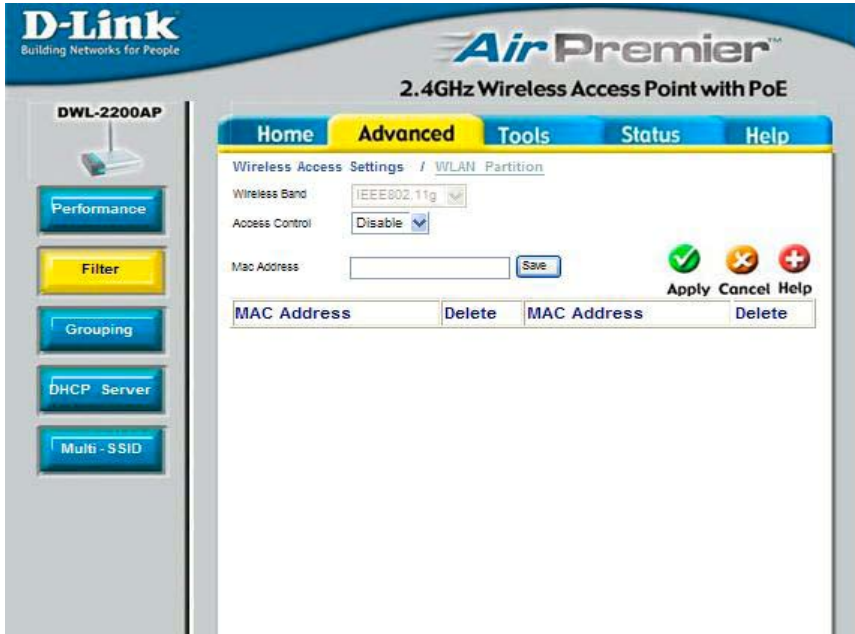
D-Link
Building Networks for People

AirPremier™
2.4GHz Wireless Access Point with PoE

DWL-2200AP

Performance
Filter
Grouping
DHCP Server
Multi-SSID

Home
Advanced
Tools
Status
Help

Wireless Access Settings / WLAN Partition

Wireless Band IEEE802.11g
Access Control Disable
Mac Address Save

Apply Cancel Help

| MAC Address | Delete | MAC Address | Delete |
|---|---|---|---|